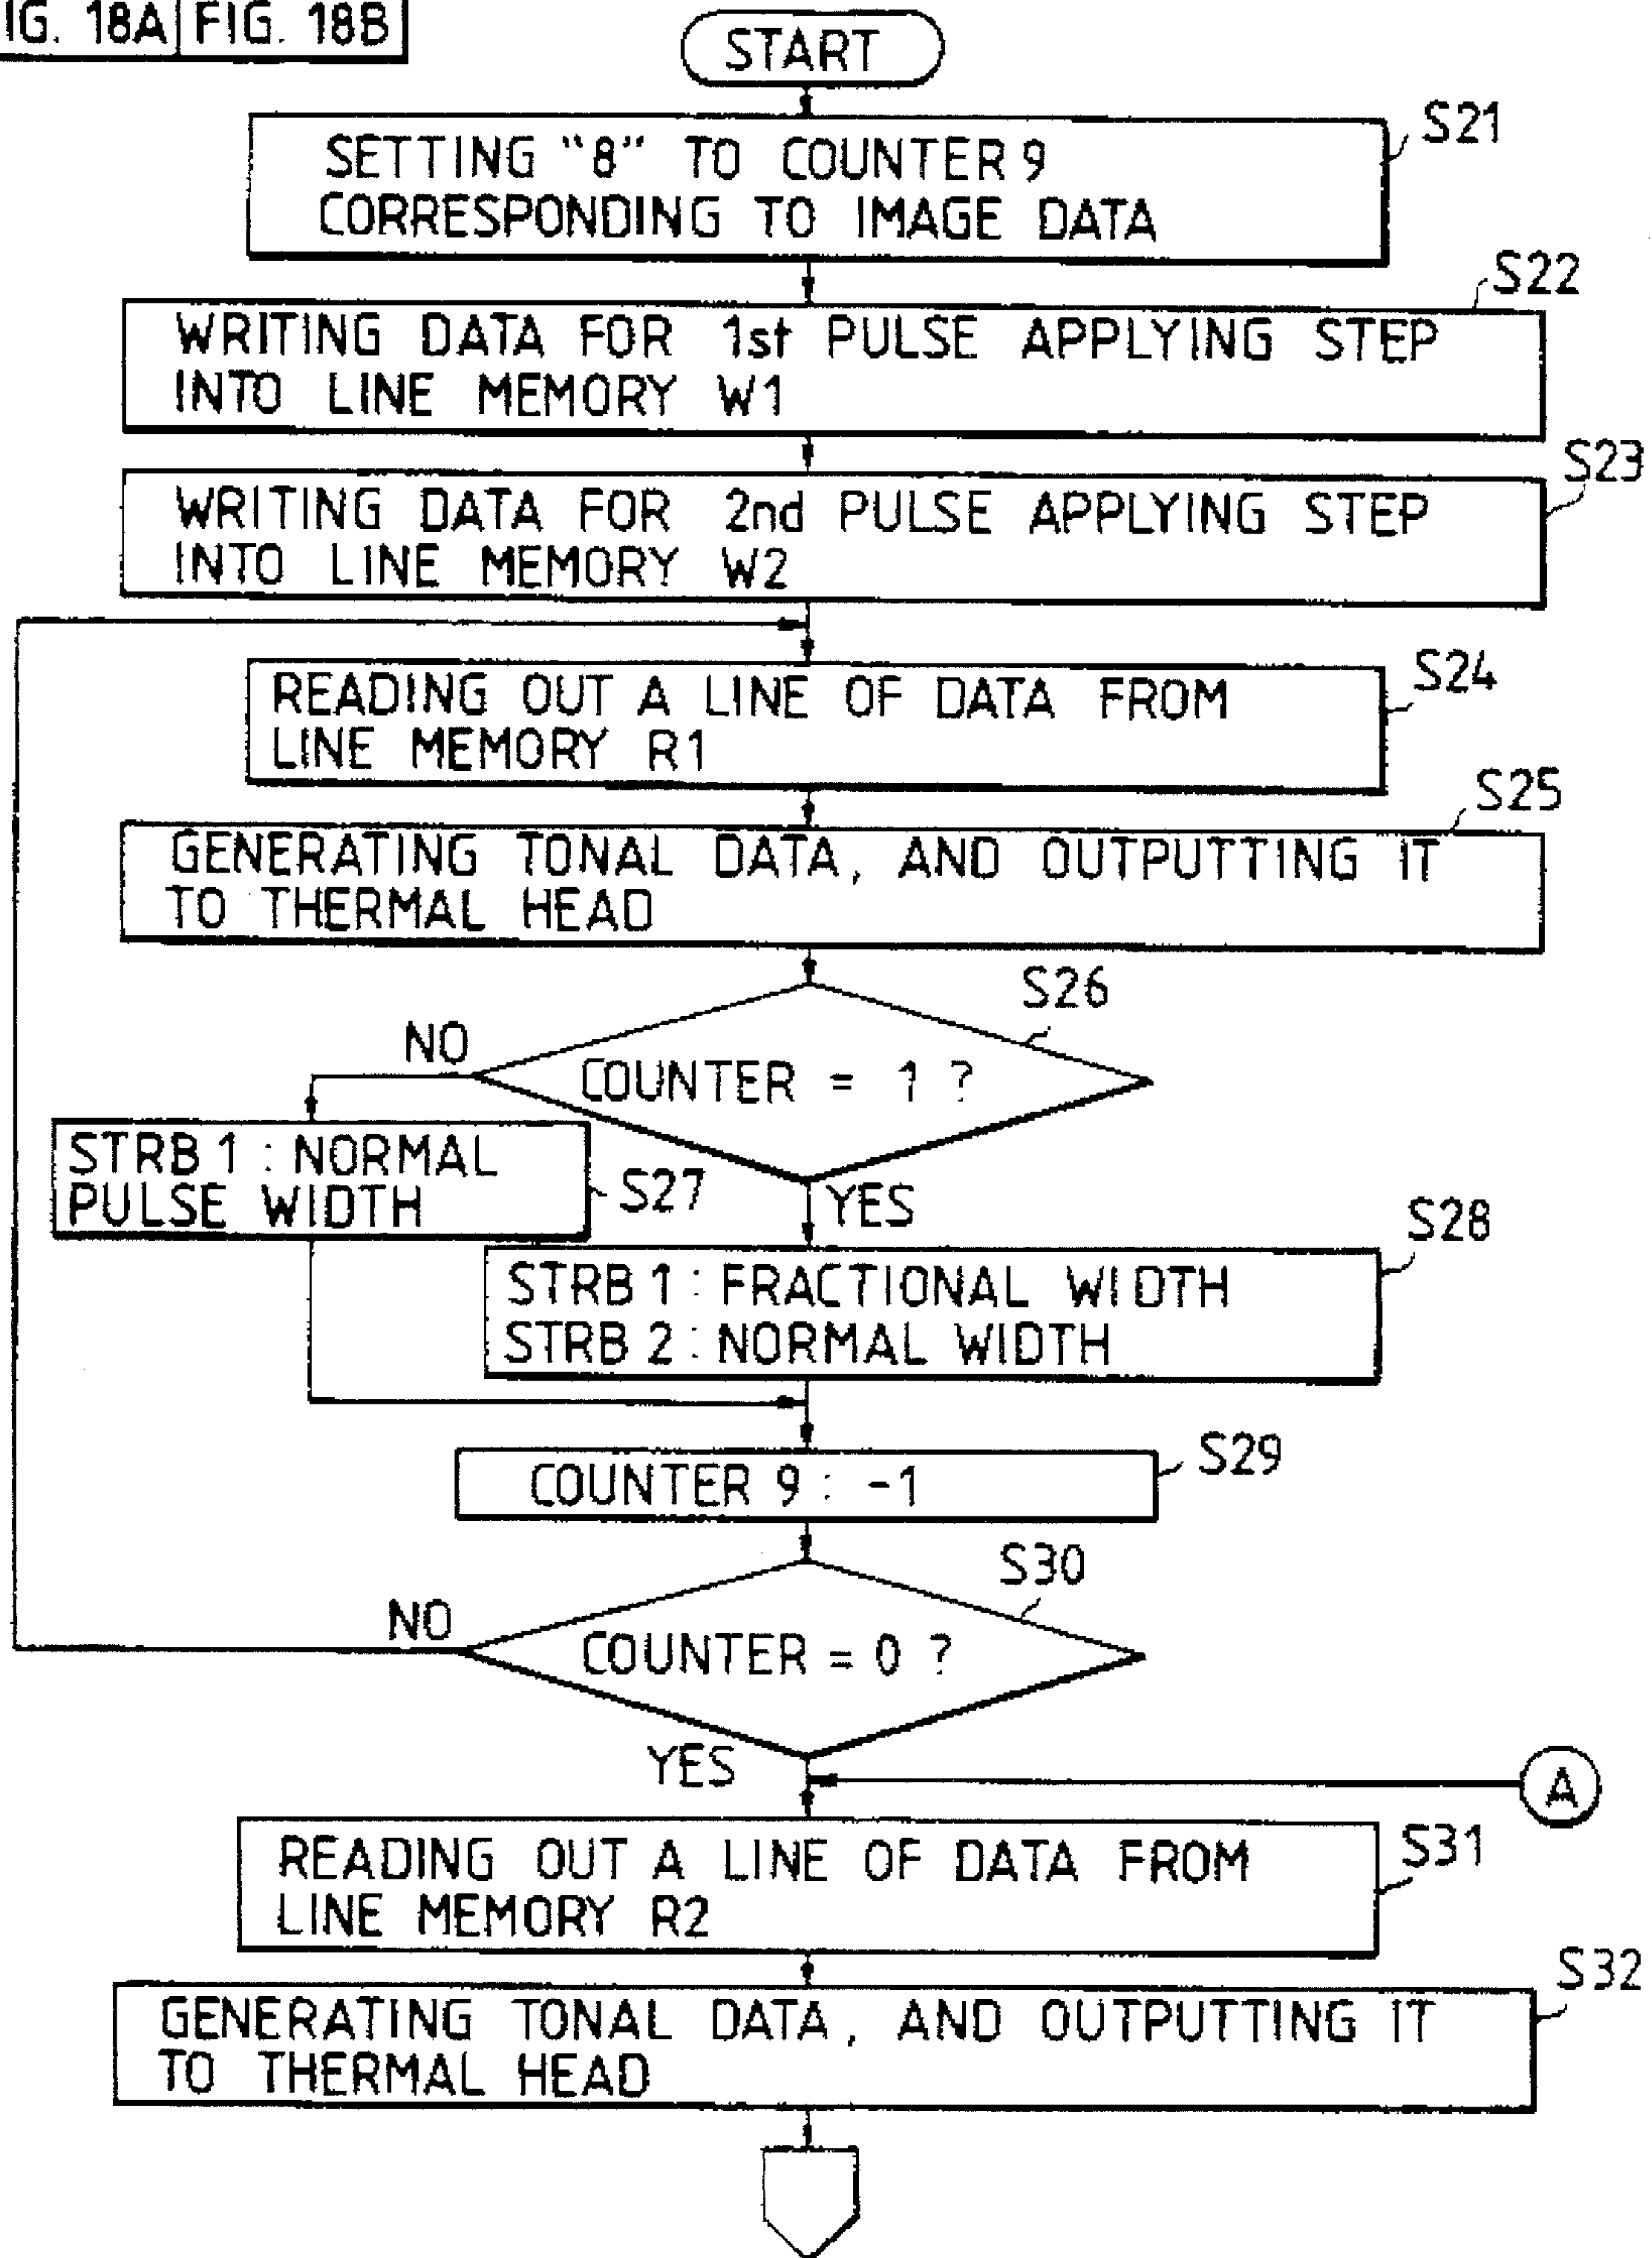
IG. 18A | FIG. 18B

START

SETTING "8" TO COUNTER 9 CORRESPONDING TO IMAGE DATA

S21

WRITING DATA FOR 1st PULSE APPLYING STEP INTO LINE MEMORY W1

S22

WRITING DATA FOR 2nd PULSE APPLYING STEP INTO LINE MEMORY W2

S23

READING OUT A LINE OF DATA FROM LINE MEMORY R1

S24

GENERATING TONAL DATA, AND OUTPUTTING IT TO THERMAL HEAD

S25

S26

NO

COUNTER = 1 ?

STRB 1 : NORMAL PULSE WIDTH

S27

YES

STRB 1 : FRACTIONAL WIDTH
STRB 2 : NORMAL WIDTH

S28

COUNTER 9 : -1

S29

S30

NO

COUNTER = 0 ?

YES

A

READING OUT A LINE OF DATA FROM LINE MEMORY R2

S31

GENERATING TONAL DATA, AND OUTPUTTING IT TO THERMAL HEAD

S32